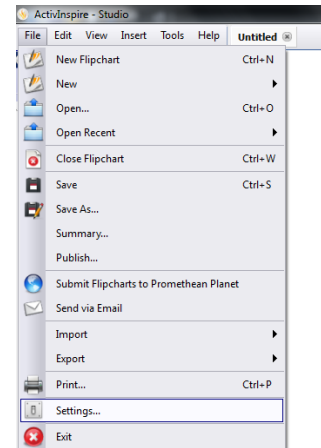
ActivInspire - Studio

File Edit View Insert Tools Help Untitled

New Flipchart Ctrl+N
New
Open... Ctrl+O
Open Recent
Close Flipchart Ctrl+W
Save Ctrl+S
Save As...
Summary...
Publish...
Submit Flipcharts to Promethean Planet
Send via Email
Import
Export
Print... Ctrl+P
Settings...
Exit